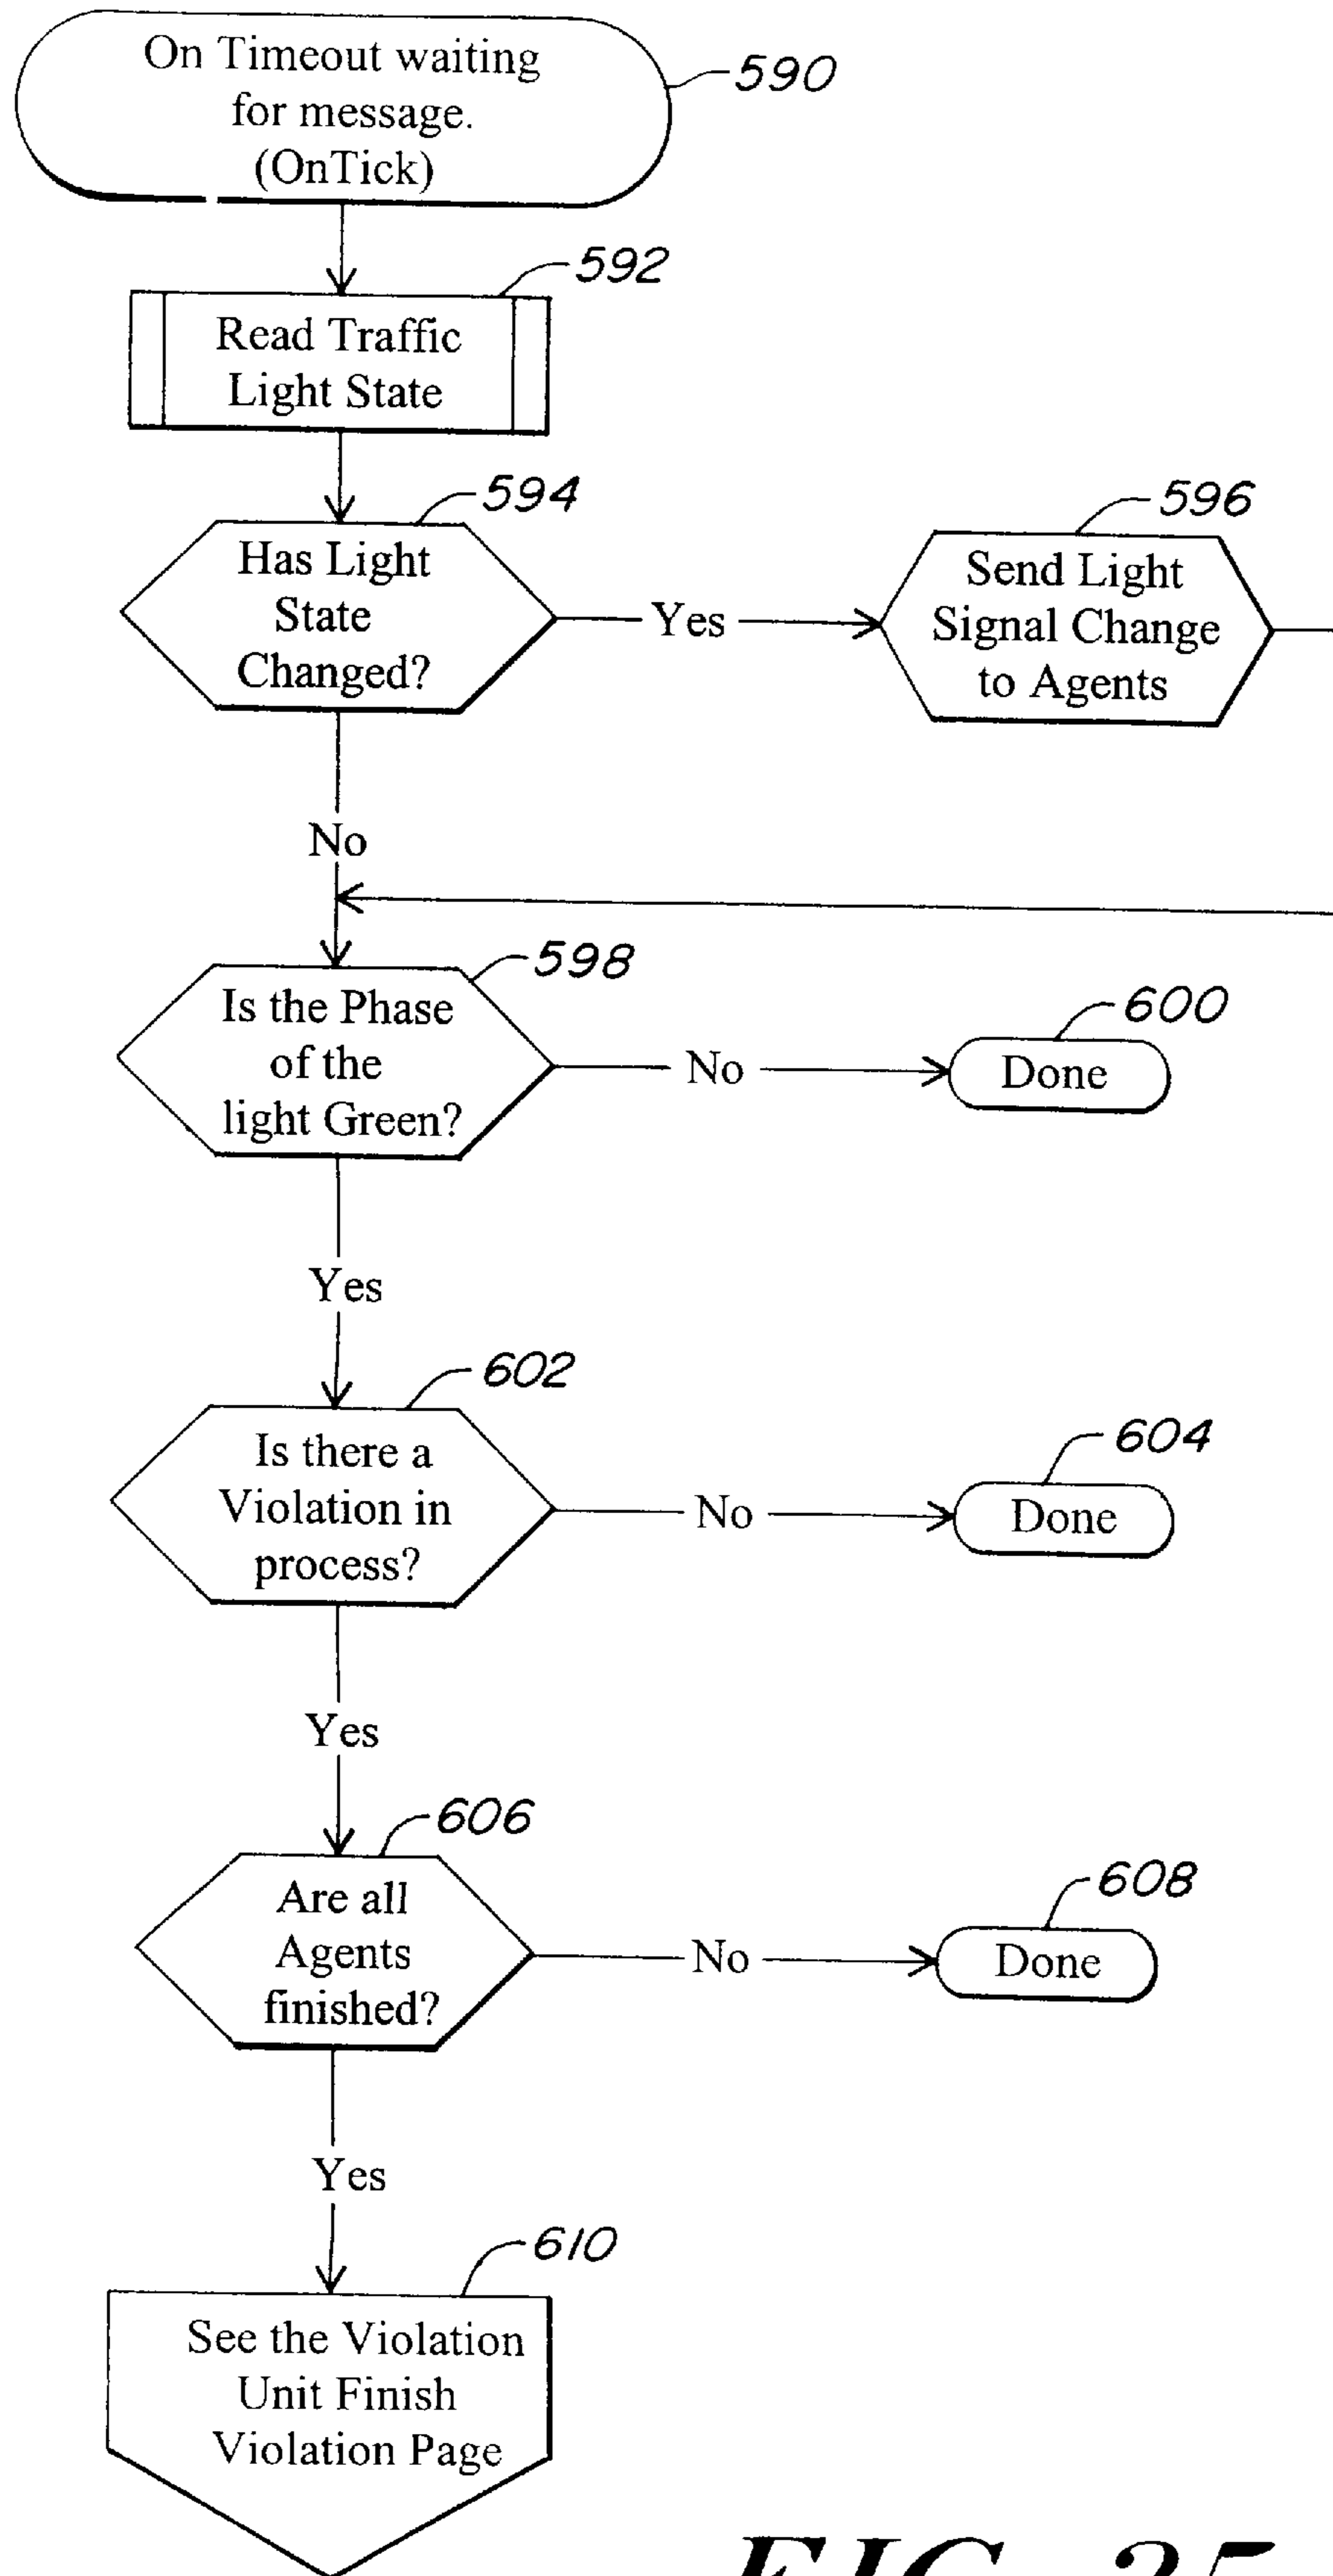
On Timeout waiting for message. (OnTick)

590

592

Read Traffic Light State

594

Has Light State Changed?

Yes

596

Send Light Signal Change to Agents

No

598

Is the Phase of the light Green?

No

600

Done

Yes

602

Is there a Violation in process?

No

604

Done

Yes

606

Are all Agents finished?

No

608

Done

Yes

610

See the Violation Unit Finish Violation Page

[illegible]